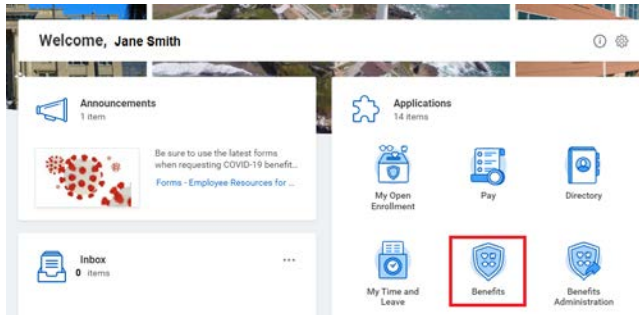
Welcome, Jane Smith

Announcements
1 item

Be sure to use the latest forms when requesting COVID-19 benefit...
Forms - Employee Resources for ...

Inbox
0 items

...

Applications
14 items

My Open Enrollment

Pay

Directory

My Time and Leave

Benefits

Benefits Administration